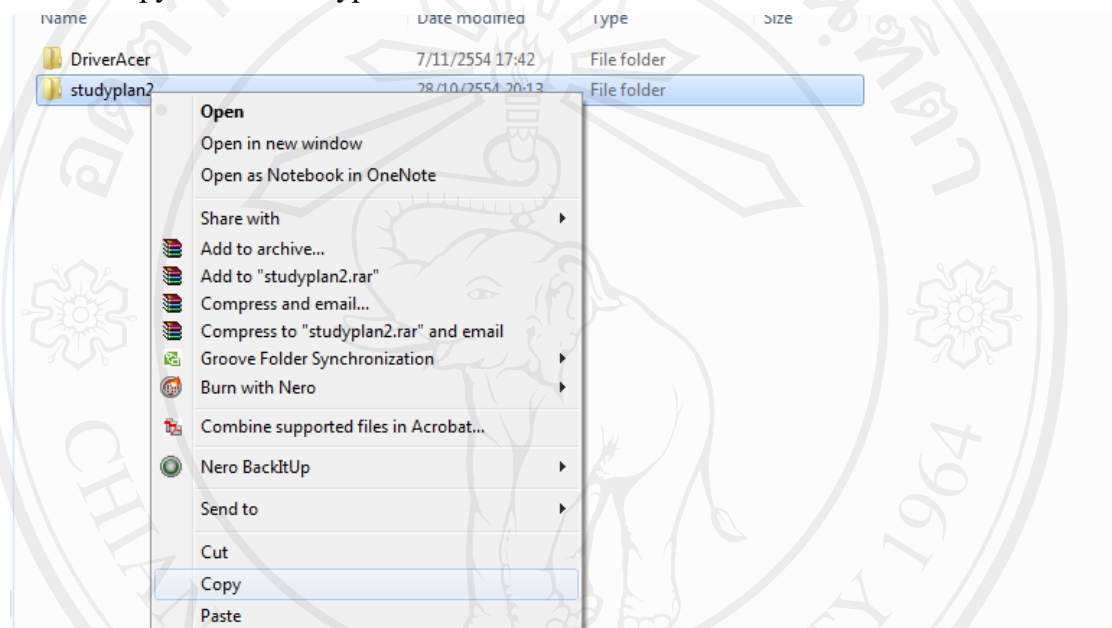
| Name | Date modified | Type | Size |
|---|---|---|---|
| DriverAcer | 7/11/2554 17:42 | File folder | |
| studyplan2 | 28/10/2554 20:13 | File folder | |

Open
Open in new window
Open as Notebook in OneNote
Share with
Add to archive...
Add to "studyplan2.rar"
Compress and email...
Compress to "studyplan2.rar" and email
Groove Folder Synchronization
Burn with Nero
Combine supported files in Acrobat...
Nero BackItUp
Send to
Cut
Copy
Paste

1964